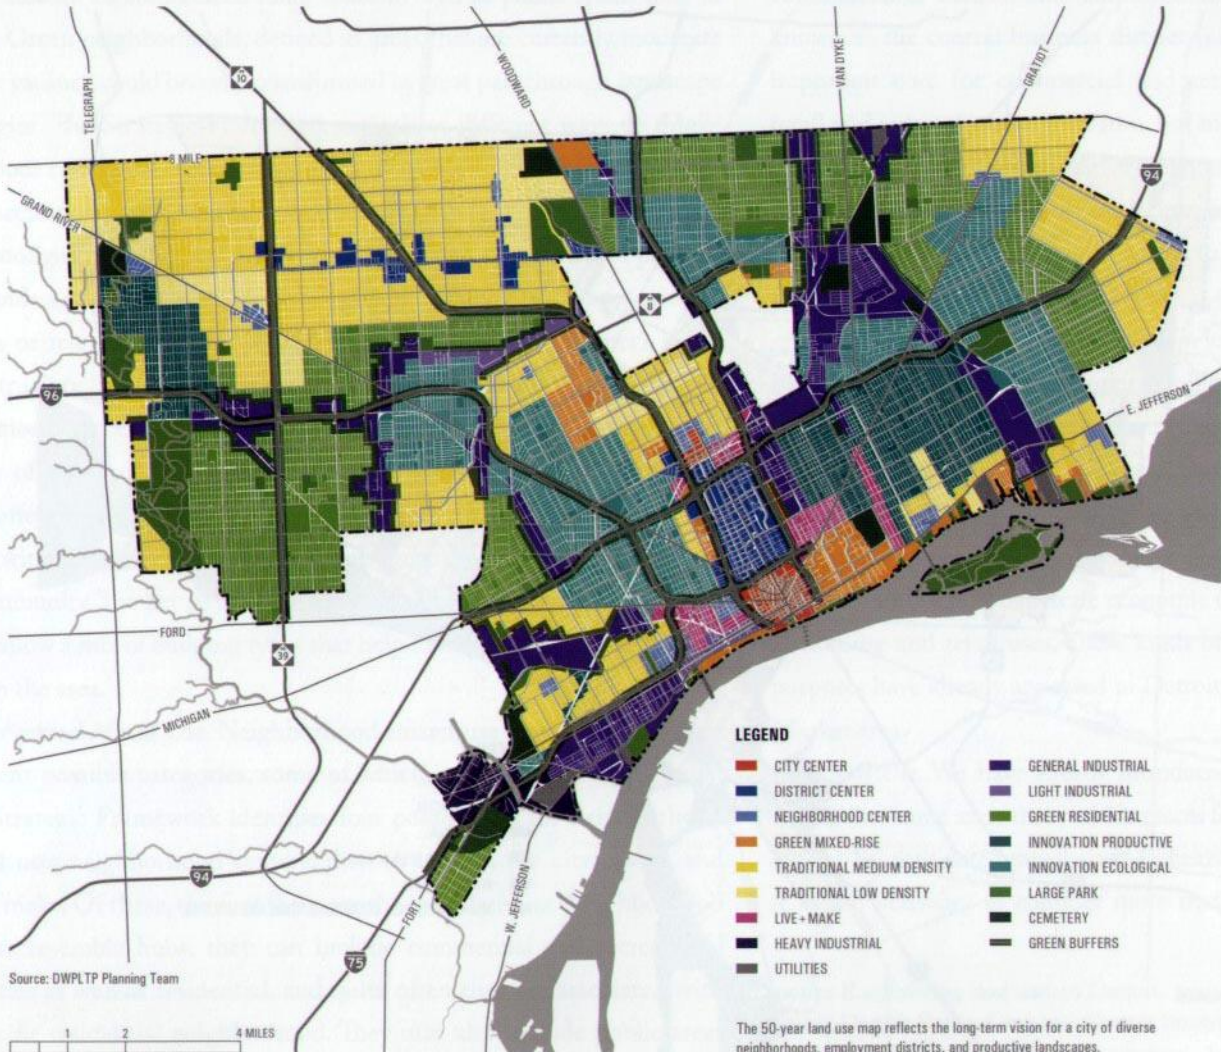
TELEGRAPH
10
WOODWARD
VAN DYKE
GRATIOT
8 MILE
GRAND RIVER
94
10
96
E. JEFFERSON
FORD
39
MICHIGAN
94
FORT
W. JEFFERSON
75

LEGEND

| | |
|---|---|
| CITY CENTER | GENERAL INDUSTRIAL |
| DISTRICT CENTER | LIGHT INDUSTRIAL |
| NEIGHBORHOOD CENTER | GREEN RESIDENTIAL |
| GREEN MIXED-RISE | INNOVATION PRODUCTIVE |
| TRADITIONAL MEDIUM DENSITY | INNOVATION ECOLOGICAL |
| TRADITIONAL LOW DENSITY | LARGE PARK |
| LIVE + MAKE | CEMETERY |
| HEAVY INDUSTRIAL | GREEN BUFFERS |
| UTILITIES | |

Source: DWPLTP Planning Team

1 2 4 MILES

The 50-year land use map reflects the long-term vision for a city of diverse neighborhoods, employment districts, and productive landscapes.